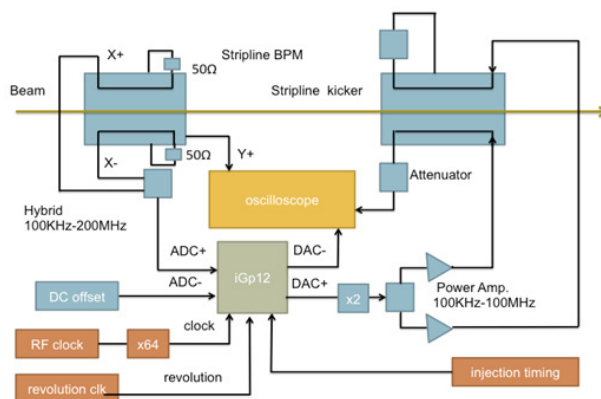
X+

Stripline BPM

50Ω

Beam

Stripline kicker

X-

50Ω

Y+

Hybrid
100KHz-200MHz

oscilloscope

Attenuator

ADC+

DAC-

ADC-

iGp12

DAC+

DC offset

x2

Power Amp.
100KHz-100MHz

clock

RF clock

x64

revolution

revolution clk

injection timing